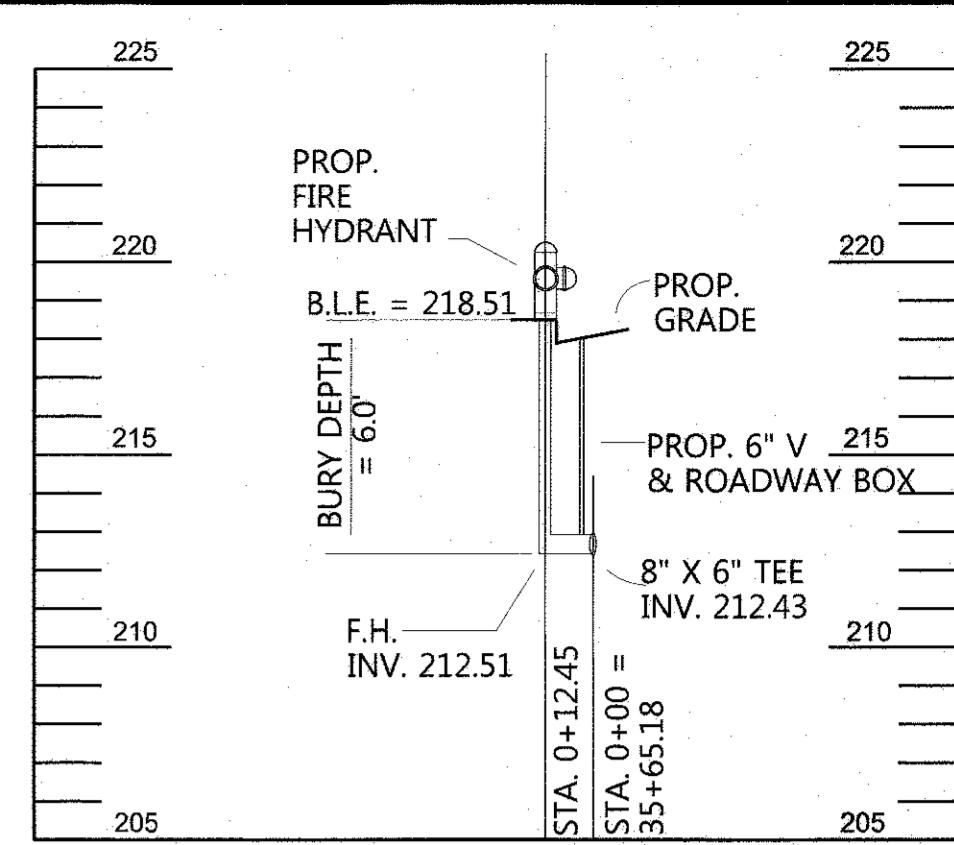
225

225

PROP.
FIRE
HYDRANT

220

220

PROP.
GRADE

B.L.E. = 218.51

BURY DEPTH
= 6.0'

215

PROP. 6" V
& ROADWAY BOX

215

8" X 6" TEE
INV. 212.43

210

F.H.
INV. 212.51

210

STA. 0+12.45

STA. 0+00 =
35+65.18

205

205